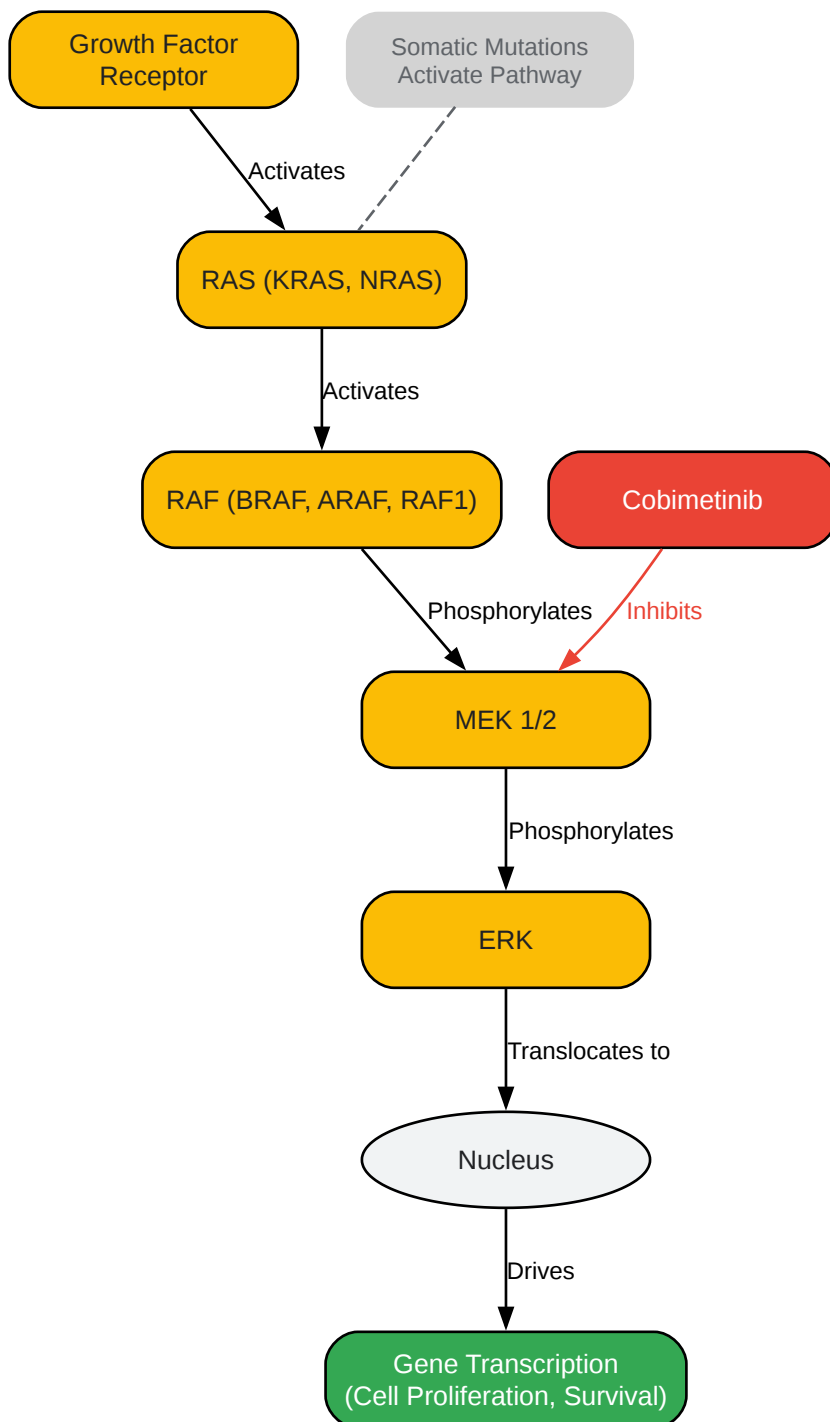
Growth Factor Receptor

Somatic Mutations Activate Pathway

Activates

RAS (KRAS, NRAS)

Activates

RAF (BRAF, ARAF, RAF1)

Cobimetinib

Phosphorylates

Inhibits

MEK 1/2

Phosphorylates

ERK

Translocates to

Nucleus

Drives

Gene Transcription (Cell Proliferation, Survival)